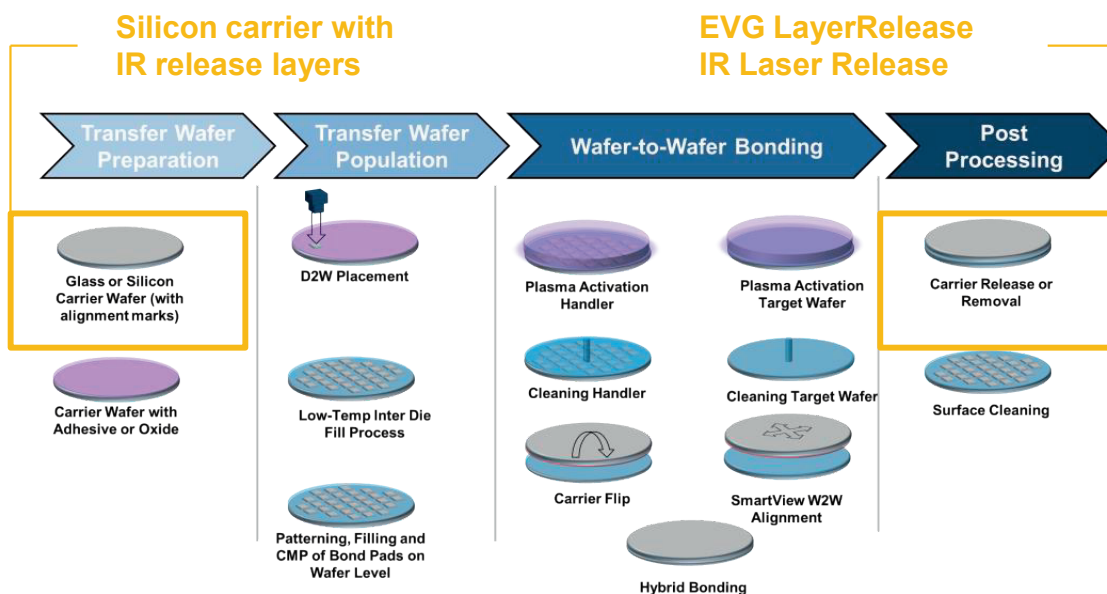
Silicon carrier with
IR release layers

EVG LayerRelease
IR Laser Release

Transfer Wafer Preparation

Transfer Wafer Population

Wafer-to-Wafer Bonding

Post Processing

Glass or Silicon Carrier Wafer (with alignment marks)

Carrier Wafer with Adhesive or Oxide

D2W Placement

Low-Temp Inter Die Fill Process

Patterning, Filling and CMP of Bond Pads on Wafer Level

Plasma Activation Handler

Plasma Activation Target Wafer

Cleaning Handler

Cleaning Target Wafer

Carrier Flip

SmartView W2W Alignment

Hybrid Bonding

Carrier Release or Removal

Surface Cleaning